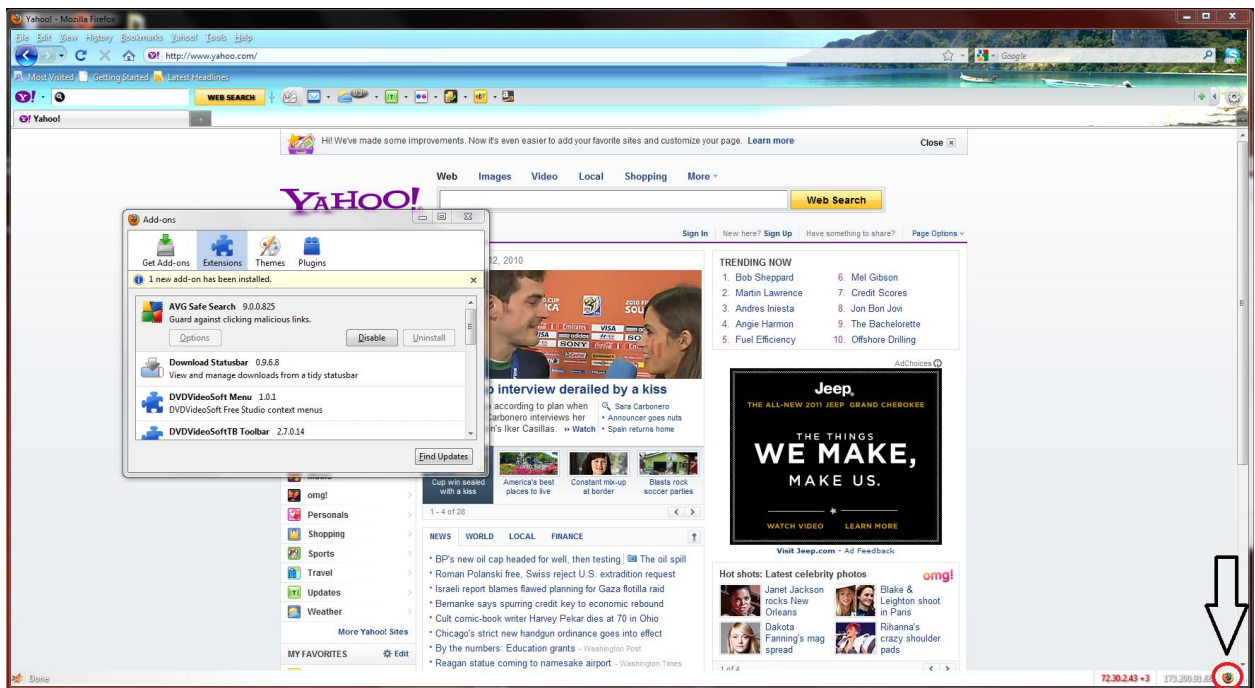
Yahoo! - Mozilla Firefox

File Edit View History Bookmarks Yahoo! Tools Help

http://www.yahoo.com/

Google

Most Visited Getting Started Latest Headlines

WEB SEARCH

Yahoo!

Hi! We've made some improvements. Now it's even easier to add your favorite sites and customize your page. Learn more

Close

Web Images Video Local Shopping More

YAHOO!

Web Search

Sign In New here? Sign Up Have something to share? Page Options

Add-ons

Get Add-ons Extensions Themes Plugins

1 new add-on has been installed.

AVG Safe Search 9.0.0.825
Guard against clicking malicious links.

Options Disable Uninstall

Download Statusbar 0.9.6.8
View and manage downloads from a tidy statusbar

DVDVideoSoft Menu 1.0.1
DVDVideoSoft Free Studio context menus

DVDVideoSoftTB Toolbar 2.7.0.14

Find Updates

2, 2010

interview derailed by a kiss

according to plan when Carbonero interviews her 's Iker Casillas. » Watch

Sara Carbonero
• Announcer goes nuts
• Spain returns home

Cup win sealed with a kiss

America's best places to live

Constant mix-up at border

Blasts rock soccer parties

1 - 4 of 28

TRENDING NOW
1. Bob Sheppard
2. Martin Lawrence
3. Andres Iniesta
4. Angie Harmon
5. Fuel Efficiency
6. Mel Gibson
7. Credit Scores
8. Jon Bon Jovi
9. The Bachelorette
10. Offshore Drilling

AdChoices

Jeep.
THE ALL-NEW 2011 JEEP GRAND CHEROKEE
THE THINGS
WE MAKE,
MAKE US.
WATCH VIDEO LEARN MORE

Visit Jeep.com - Ad Feedback

omg!
Personals
Shopping
Sports
Travel
Updates
Weather

More Yahoo! Sites

MY FAVORITES Edit

NEWS WORLD LOCAL FINANCE

• BP's new oil cap headed for well, then testing The oil spill
• Roman Polanski free, Swiss reject U.S. extradition request
• Israeli report blames flawed planning for Gaza flotilla raid
• Bernanke says spurring credit key to economic rebound
• Cult comic-book writer Harvey Pekar dies at 70 in Ohio
• Chicago's strict new handgun ordinance goes into effect
• By the numbers: Education grants - Washington Post
• Reagan statue coming to namesake airport - Washington Times

Hot shots: Latest celebrity photos omg!

Janet Jackson rocks New Orleans
Blake & Leighton shoot in Paris
Dakota Fanning's mag spread
Rihanna's crazy shoulder pads

1 of 4

Done

72.30.2.43 +3